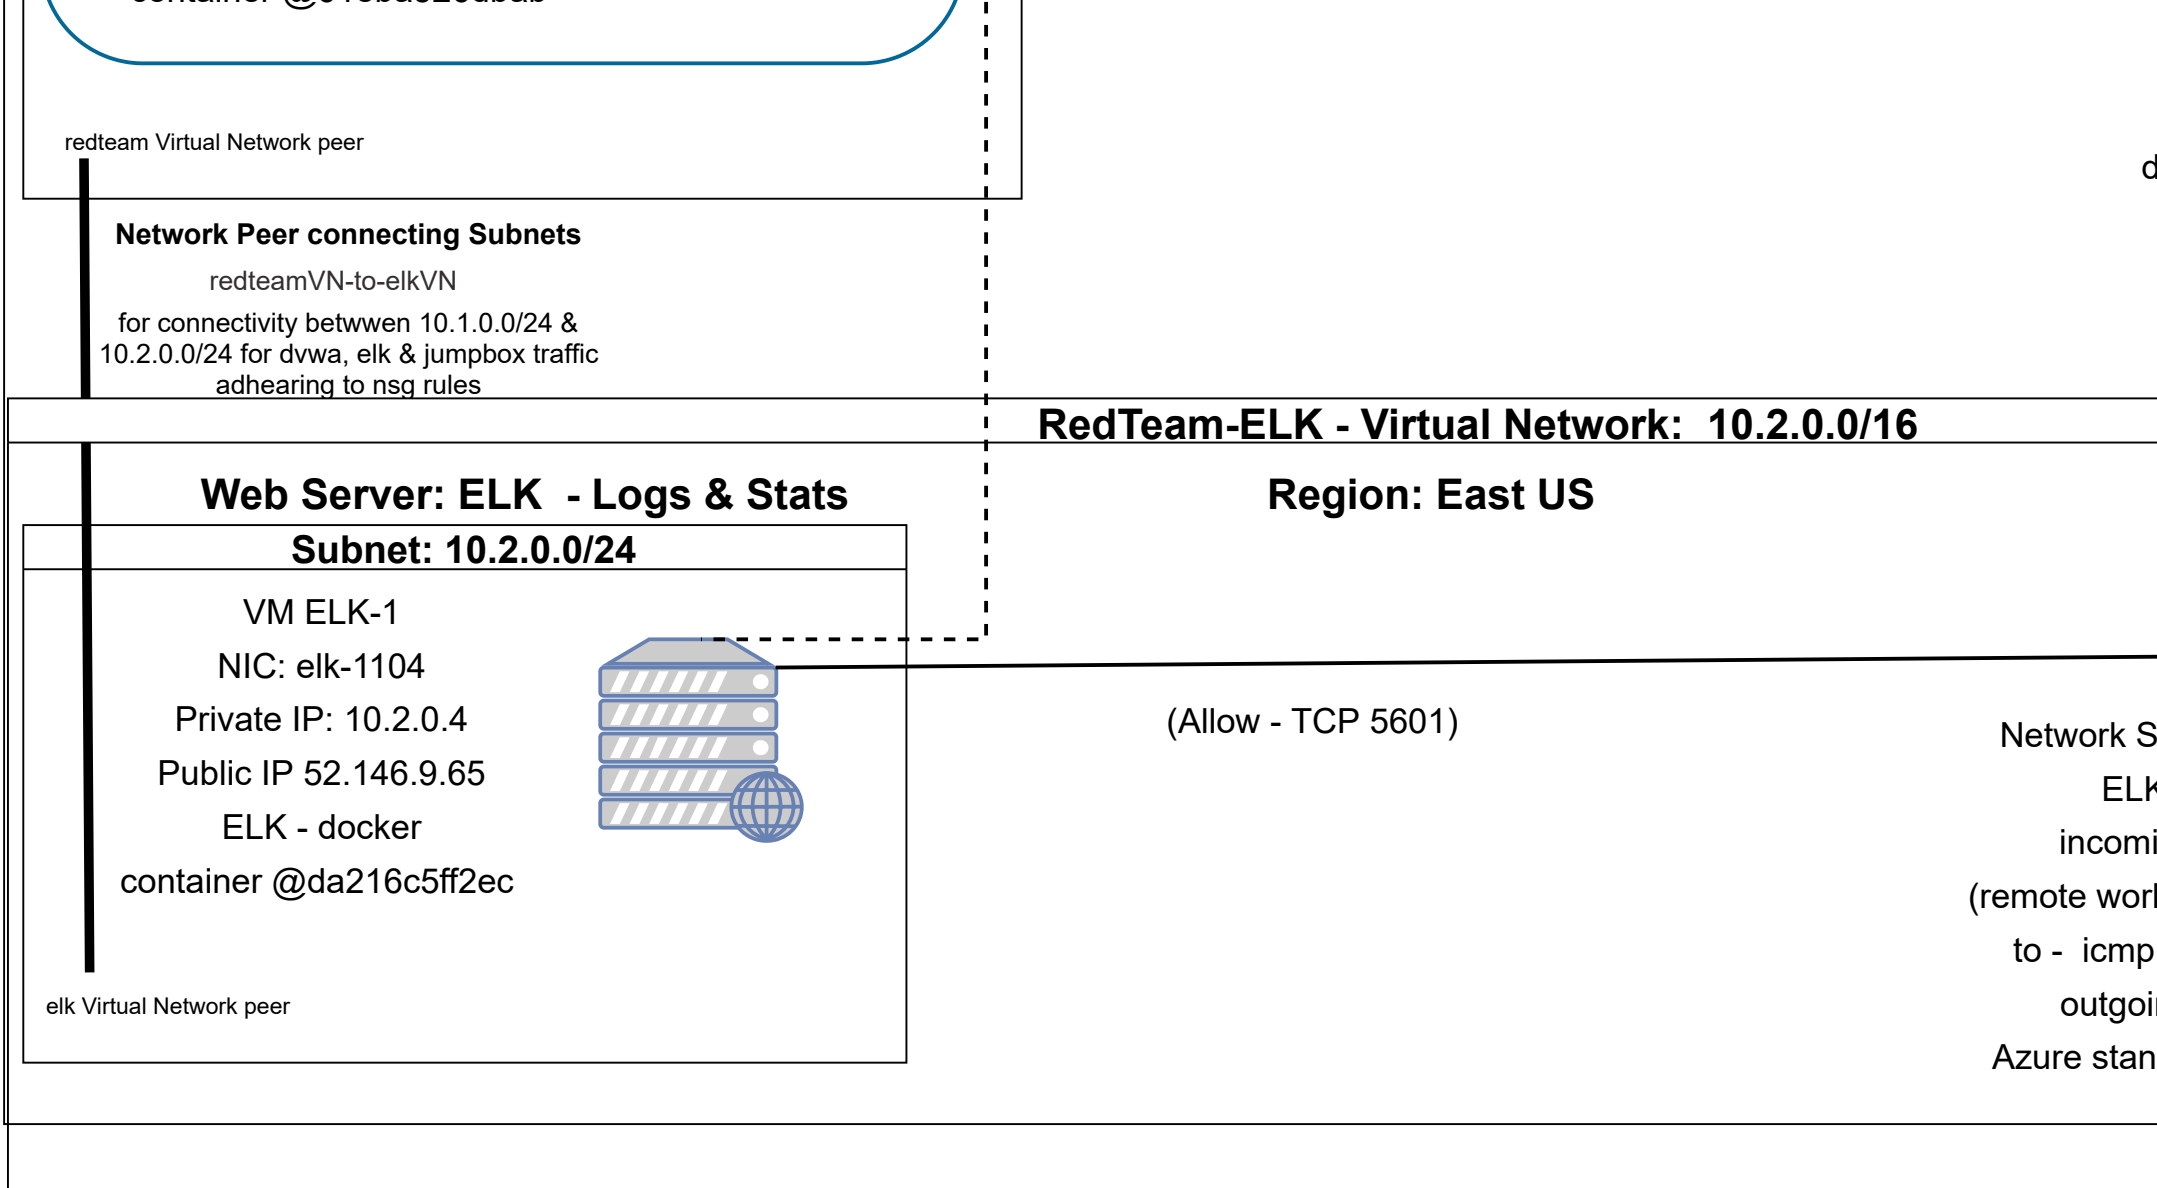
container @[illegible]

redteam Virtual Network peer

d

Network Peer connecting Subnets

redteamVN-to-elkVN

for connectivity betwwen 10.1.0.0/24 & 10.2.0.0/24 for dvwa, elk & jumpbox traffic adhearing to nsg rules

RedTeam-ELK - Virtual Network: 10.2.0.0/16

Web Server: ELK - Logs & Stats

Region: East US

Subnet: 10.2.0.0/24

VM ELK-1

NIC: elk-1104

Private IP: 10.2.0.4

Public IP 52.146.9.65

ELK - docker

container @da216c5ff2ec

(Allow - TCP 5601)

Network S

ELK

incomi

(remote worl

to - icmp

outgoi

Azure stan

elk Virtual Network peer